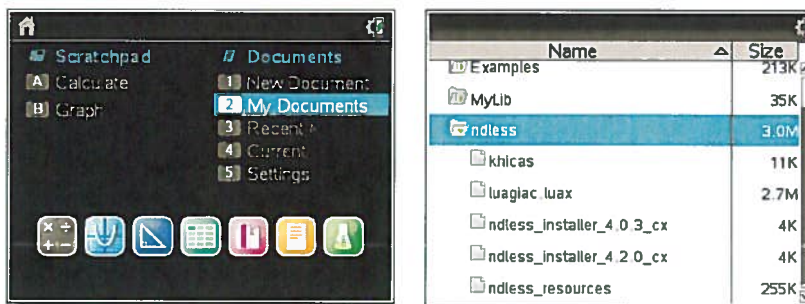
Scratchpad
A Calculate
B Graph

Documents
1 New Document
2 My Documents
3 Recent
4 Current
5 Settings

| Name | Size |
|---|---|
| Examples | 213K |
| MyLib | 35K |
| ndless | 3.0M |
| khicas | 11K |
| luagiac.luax | 2.7M |
| ndless_installer_4.0.3_cx | 4K |
| ndless_installer_4.2.0_cx | 4K |
| ndless_resources | 255K |